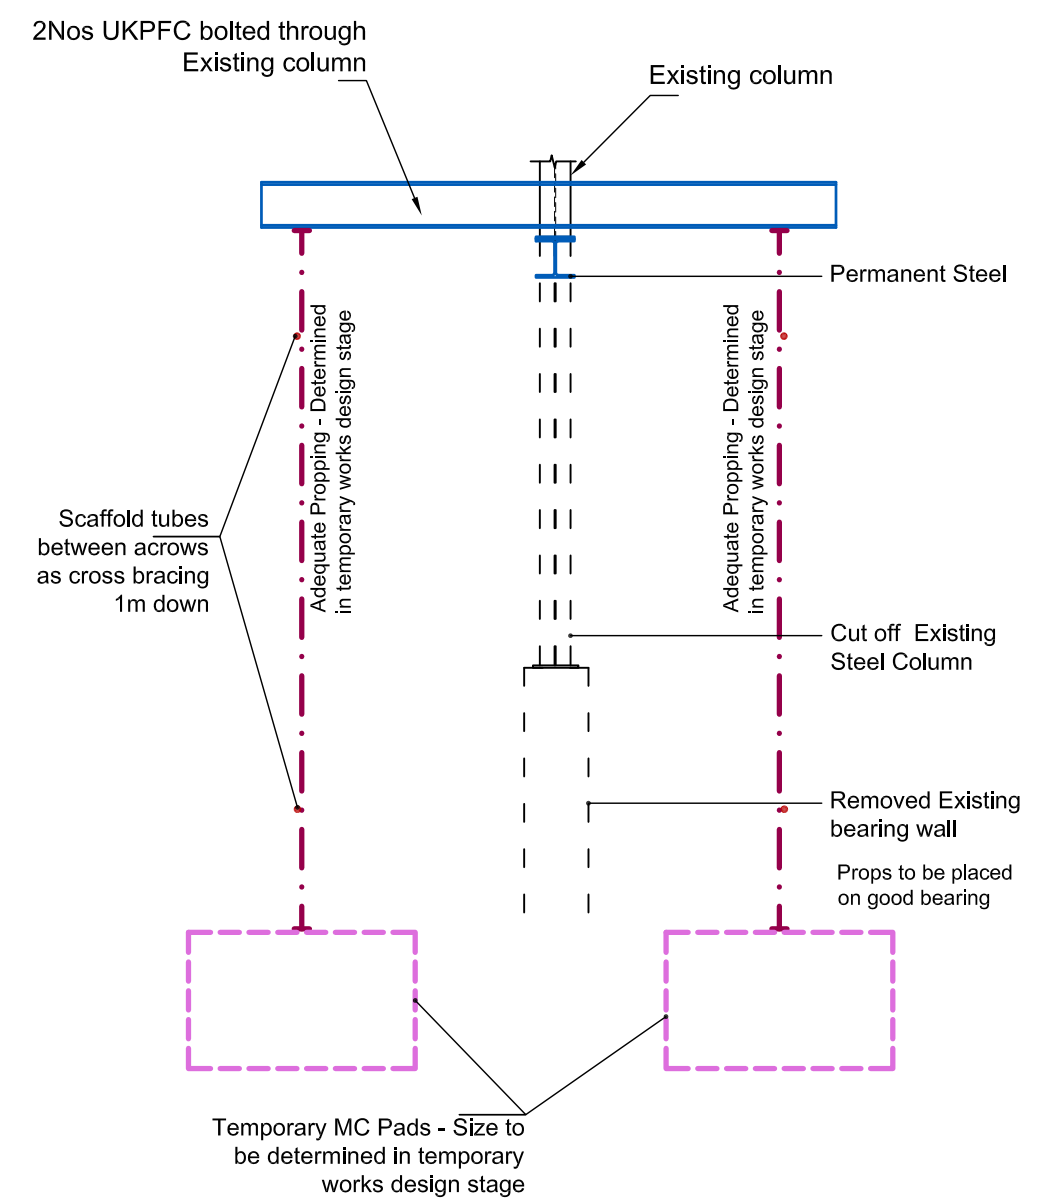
2Nos UKPFC bolted through Existing column

Existing column

Permanent Steel

Adequate Propping - Determined in temporary works design stage

Adequate Propping - Determined in temporary works design stage

Scaffold tubes between acrows as cross bracing 1m down

Cut off Existing Steel Column

Removed Existing bearing wall

Props to be placed on good bearing

Temporary MC Pads - Size to be determined in temporary works design stage